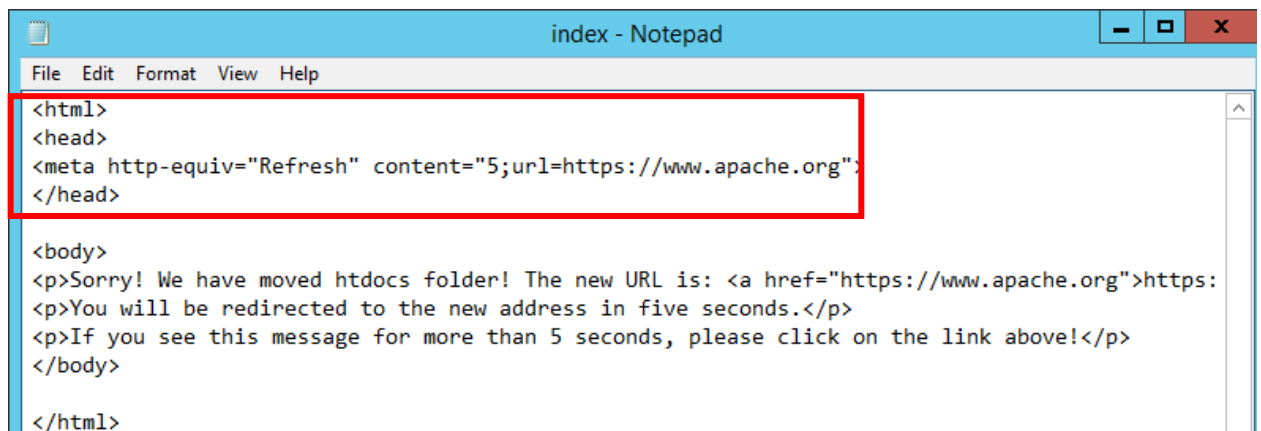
index - Notepad

File Edit Format View Help

<html>
<head>
<meta http-equiv="Refresh" content="5;url=https://www.apache.org">
</head>

<body>
<p>Sorry! We have moved htdocs folder! The new URL is: <a href="https://www.apache.org">https:
<p>You will be redirected to the new address in five seconds.</p>
<p>If you see this message for more than 5 seconds, please click on the link above!</p>
</body>

</html>